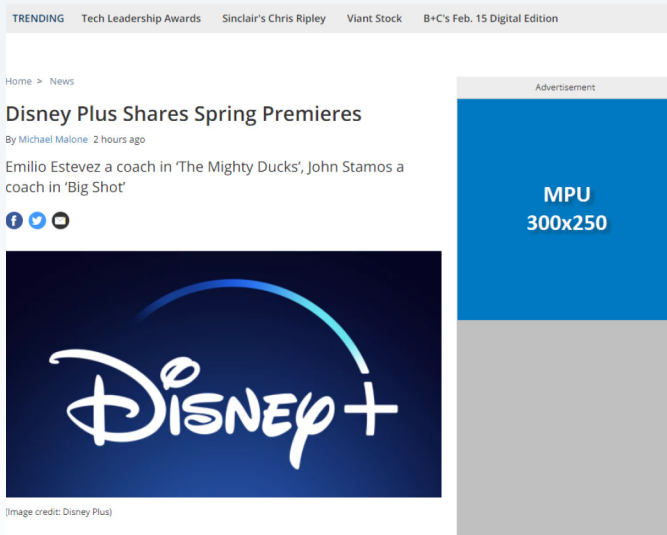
TRENDING Tech Leadership Awards Sinclair's Chris Ripley Viant Stock B+C's Feb. 15 Digital Edition

Home > News

Disney Plus Shares Spring Premieres

By Michael Malone 2 hours ago

Emilio Estevez a coach in 'The Mighty Ducks', John Stamos a coach in 'Big Shot'

Disney+

(Image credit: Disney Plus)

Advertisement

MPU
300x250